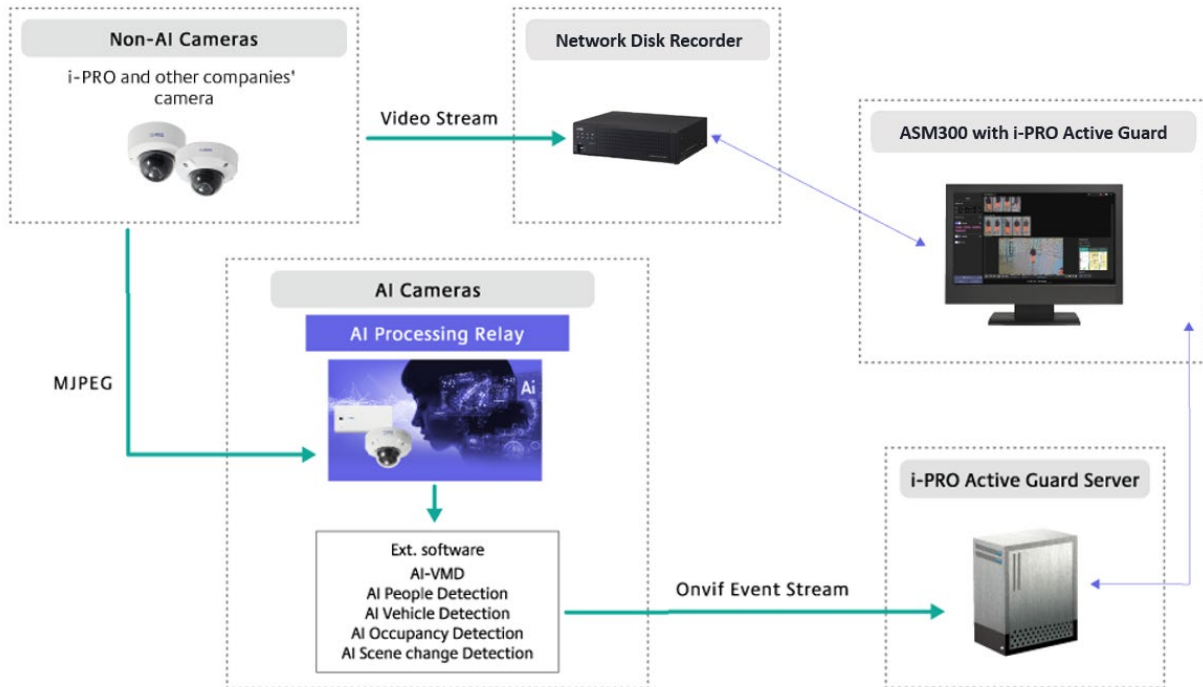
Non-AI Cameras

i-PRO and other companies' camera

Video Stream

Network Disk Recorder

ASM300 with i-PRO Active Guard

MJPEG

AI Cameras

AI Processing Relay

Ai

Ext. software
AI-VMD
AI People Detection
AI Vehicle Detection
AI Occupancy Detection
AI Scene change Detection

Onvif Event Stream

i-PRO Active Guard Server